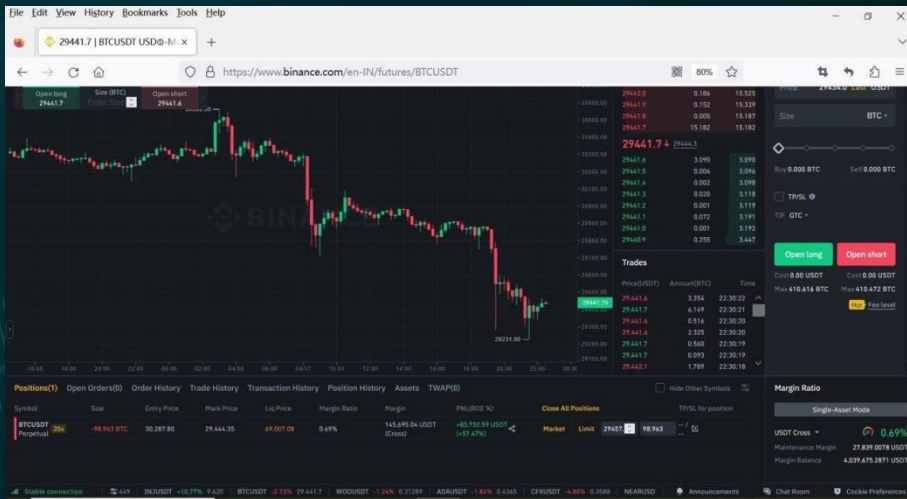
File Edit View History Bookmarks Tools Help

29441.7 | BTCUSDT USD⊙-M

https://www.binance.com/en-IN/futures/BTCUSDT

80%

Open long 29441.7 Size (BTC) Enter Size Open short 29441.6

BINANCE

30600.00
30400.00
30200.00
30000.00
29800.00
29600.00
29400.00
29200.00
29000.00

29441.70

28231.00

04/17

| 29442.0 | 0.186 | 15.525 |
|---|---|---|
| 29441.9 | 0.152 | 15.339 |
| 29441.8 | 0.005 | 15.187 |
| 29441.7 | 15.182 | 15.182 |

29441.7 ↓ 29444.3

| 29441.6 | 3.090 | 3.090 |
|---|---|---|
| 29441.5 | 0.006 | 3.096 |
| 29441.4 | 0.002 | 3.098 |
| 29441.3 | 0.020 | 3.118 |
| 29441.2 | 0.001 | 3.119 |
| 29441.1 | 0.072 | 3.191 |
| 29441.0 | 0.001 | 3.192 |
| 29440.9 | 0.255 | 3.447 |

Trades

| Price(USDT) | Amount(BTC) | Time |
|---|---|---|
| 29441.6 | 3.354 | 22:30:22 |
| 29441.7 | 6.149 | 22:30:21 |
| 29441.6 | 0.516 | 22:30:20 |
| 29441.6 | 2.325 | 22:30:20 |
| 29441.7 | 0.560 | 22:30:19 |
| 29441.7 | 0.093 | 22:30:19 |
| 29442.1 | 1.789 | 22:30:18 |

Price 29434.0 Last USDT

Size BTC

Buy 0.000 BTC Sell 0.000 BTC

TP/SL

TIF GTC

Open long Open short

Cost 0.00 USDT Cost 0.00 USDT
Max 410.616 BTC Max 410.672 BTC

Hot Fee level

Positions(1) Open Orders(0) Order History Trade History Transaction History Position History Assets TWAP(0)

Hide Other Symbols

| Symbol | Size | Entry Price | Mark Price | Liq.Price | Margin Ratio | Margin | PNL(ROE %) | Close All Positions | TP/SL for position |
|---|---|---|---|---|---|---|---|---|---|
| BTCUSDT Perpetual 20x | -98.963 BTC | 30,287.80 | 29,444.35 | 69,007.08 | 0.69% | 145,695.04 USDT (Cross) | +83,732.59 USDT (+57.47%) | Market Limit 29457 98.963 | |

Margin Ratio

Single-Asset Mode

USDT Cross 0.69%
Maintenance Margin 27,839.0078 USDT
Margin Balance 4,039,675.2871 USDT

Stable connection 449 INJUSDT +10.77% 9.630 BTCUSDT -2.73% 29,441.7 WOOUSDT -1.26% 0.31289 ADAUSDT -1.84% 0.4365 CFXUSDT -4.80% 0.3588 NEARUSD Announcements Chat Room Cookie Preferences